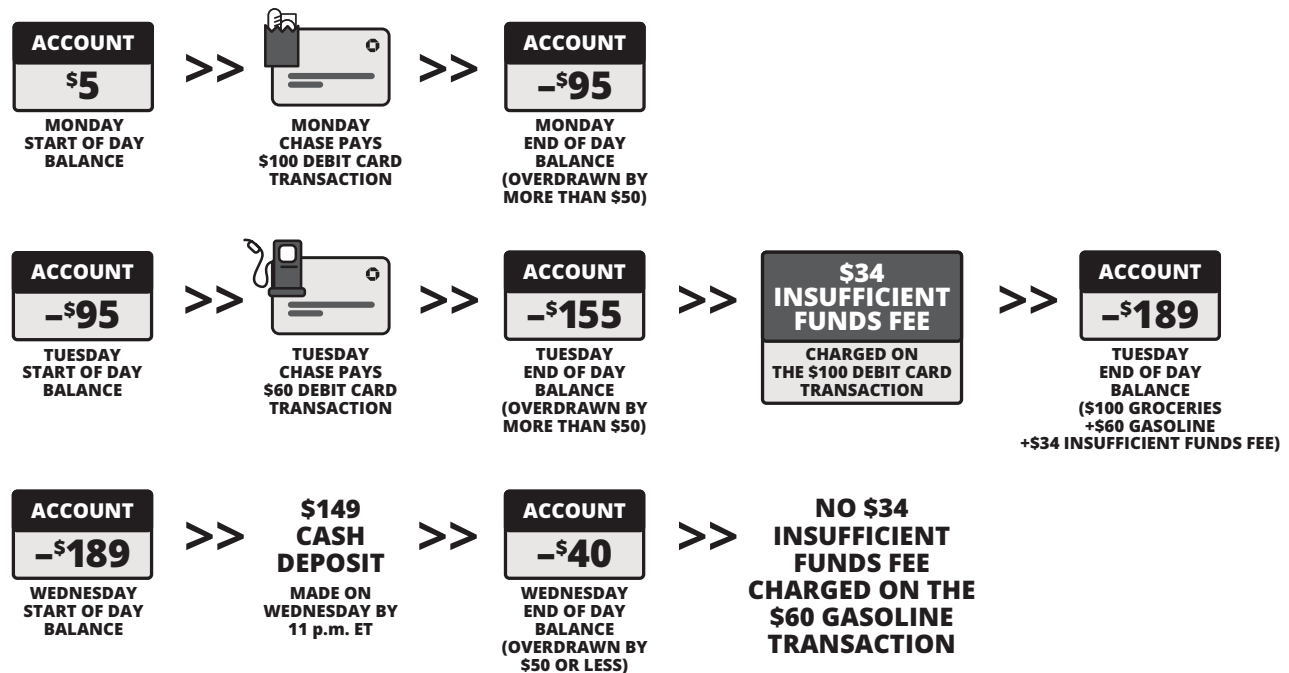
ACCOUNT
$^{\$}5$
MONDAY START OF DAY BALANCE

>>

MONDAY CHASE PAYS $100 DEBIT CARD TRANSACTION

>>

ACCOUNT
$–^{\$}95$
MONDAY END OF DAY BALANCE (OVERDRAWN BY MORE THAN $50)

ACCOUNT
$–^{\$}95$
TUESDAY START OF DAY BALANCE

>>

TUESDAY CHASE PAYS $60 DEBIT CARD TRANSACTION

>>

ACCOUNT
$–^{\$}155$
TUESDAY END OF DAY BALANCE (OVERDRAWN BY MORE THAN $50)

>>

$34 INSUFFICIENT FUNDS FEE
CHARGED ON THE $100 DEBIT CARD TRANSACTION

>>

ACCOUNT
$–^{\$}189$
TUESDAY END OF DAY BALANCE ($100 GROCERIES +$60 GASOLINE +$34 INSUFFICIENT FUNDS FEE)

ACCOUNT
$–^{\$}189$
WEDNESDAY START OF DAY BALANCE

>>

$149 CASH DEPOSIT
MADE ON WEDNESDAY BY 11 p.m. ET

>>

ACCOUNT
$–^{\$}40$
WEDNESDAY END OF DAY BALANCE (OVERDRAWN BY $50 OR LESS)

>>

NO $34 INSUFFICIENT FUNDS FEE CHARGED ON THE $60 GASOLINE TRANSACTION